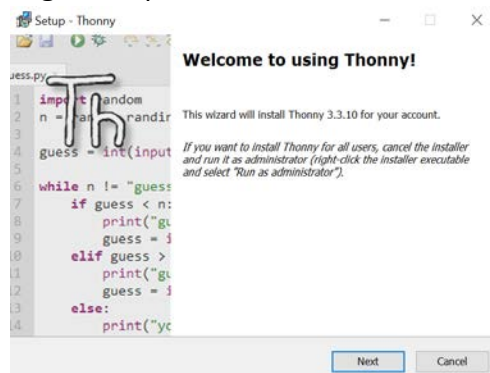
Setup - Thonny

uess.py

1 import random
2 n = ran randir
3
4 guess = int(input
5
6 while n != "guess
7 if guess < n:
8 print("gu
9 guess = i
10 elif guess >
11 print("gu
12 guess = i
13 else:
14 print("yo

Welcome to using Thonny!

This wizard will install Thonny 3.3.10 for your account.

If you want to install Thonny for all users, cancel the installer and run it as administrator (right-click the installer executable and select "Run as administrator").

Next

Cancel